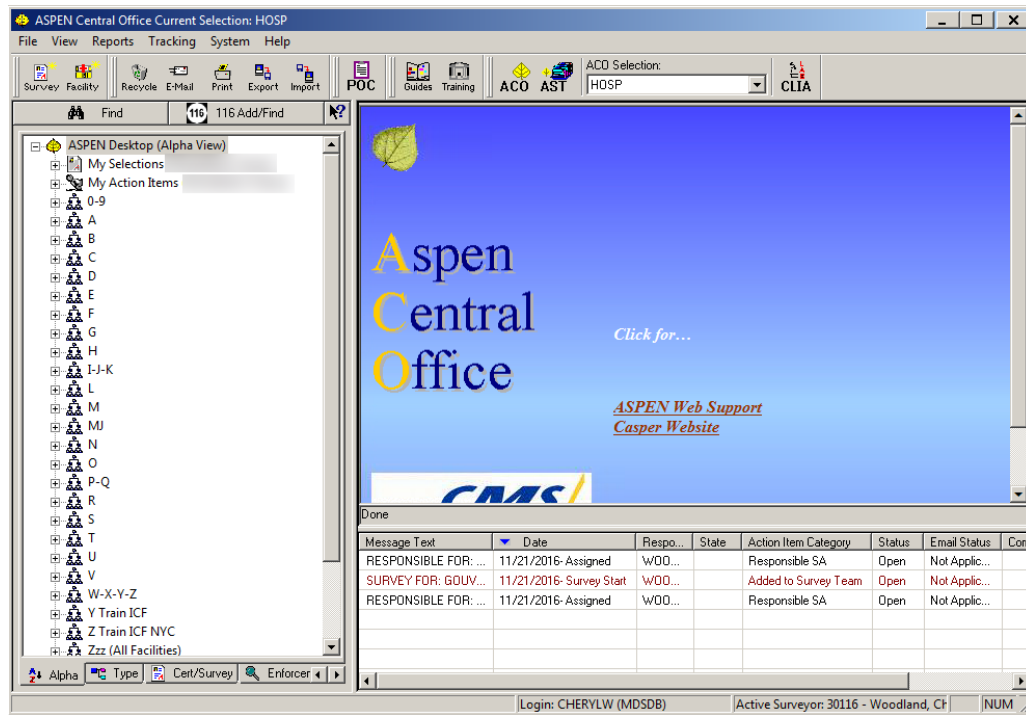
ASPEN Central Office Current Selection: HOSP

File View Reports Tracking System Help

Survey Facility Recycle E-Mail Print Export Import POC Guides Training ACO AST ACO Selection: HOSP CLIA

Find 116 116 Add/Find

ASPEN Desktop (Alpha View)
My Selections
My Action Items
0-9
A
B
C
D
E
F
G
H
I-J-K
L
M
MJ
N
O
P-Q
R
S
T
U
V
W-X-Y-Z
Y Train ICF
Z Train ICF NYC
Zzz (All Facilities)

Alpha Type Cert/Survey Enforcer

Aspen
Central
Office

Click for…

ASPEN Web Support
Casper Website

CMS

Done

| Message Text | Date | Respo... | State | Action Item Category | Status | Email Status | Com |
|---|---|---|---|---|---|---|---|
| RESPONSIBLE FOR: ... | 11/21/2016- Assigned | WOO... | | Responsible SA | Open | Not Applic... | |
| SURVEY FOR: GOUV... | 11/21/2016- Survey Start | WOO... | | Added to Survey Team | Open | Not Applic... | |
| RESPONSIBLE FOR: ... | 11/21/2016- Assigned | WOO... | | Responsible SA | Open | Not Applic... | |

Login: CHERYLW (MDSDB) Active Surveyor: 30116 - Woodland, Ch NUM